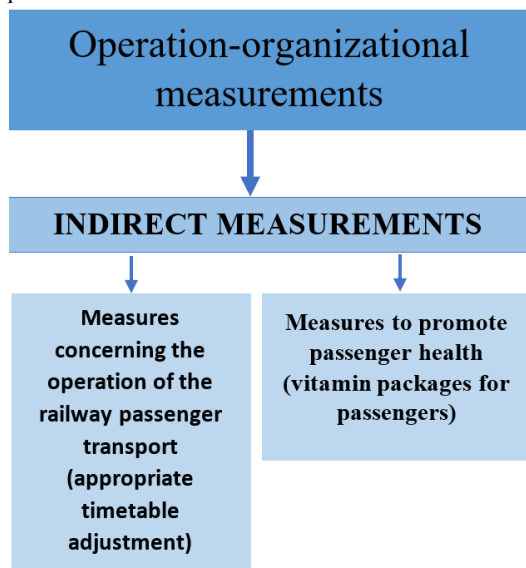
Operation-organizational measurements

INDIRECT MEASUREMENTS

Measures concerning the operation of the railway passenger transport (appropriate timetable adjustment)

Measures to promote passenger health (vitamin packages for passengers)